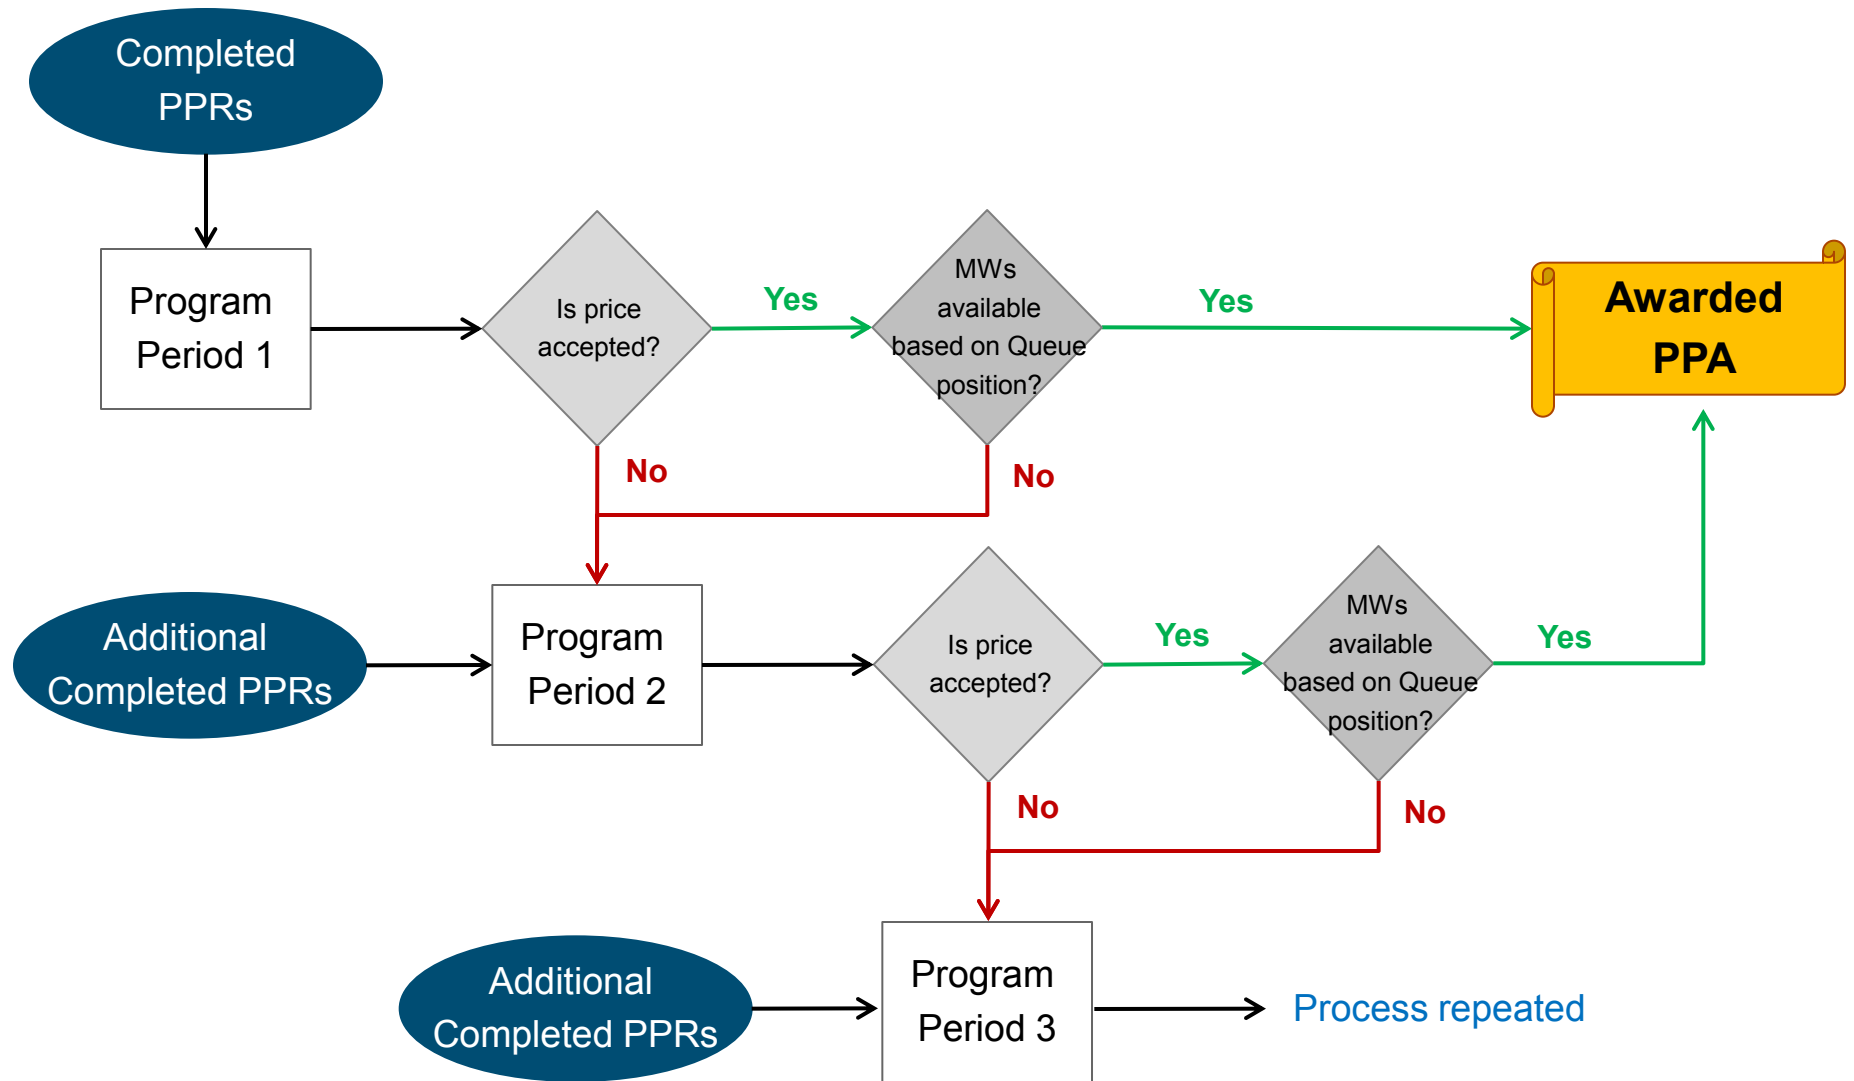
Completed PPRs

Program Period 1

Is price accepted?

Yes

MWs available based on Queue position?

Yes

Awarded PPA

No

No

Additional Completed PPRs

Program Period 2

Is price accepted?

Yes

MWs available based on Queue position?

Yes

No

No

Additional Completed PPRs

Program Period 3

Process repeated